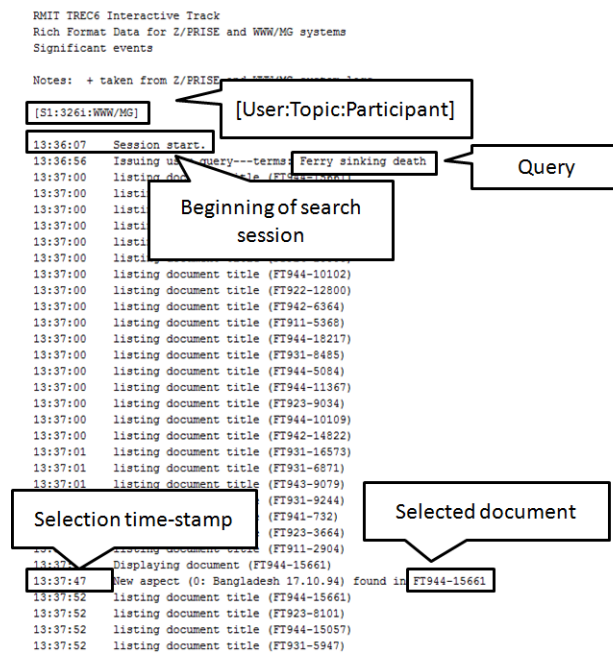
RMIT TREC6 Interactive Track
Rich Format Data for Z/PRISE and WWW/MG systems
Significant events

Notes: + taken from Z/PRISE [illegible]

[S1:3261:WWW/MG]

[User:Topic:Participant]

13:36:07 Session start.
13:36:56 Issuing u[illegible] query---terms: Ferry sinking death

Query

13:37:00 listing do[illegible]
13:37:00 listi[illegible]
13:37:00 listi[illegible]
13:37:00 listi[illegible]
13:37:00 listi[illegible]

Beginning of search session

13:37:00 listing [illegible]
13:37:00 listing document title (FT944-10102)
13:37:00 listing document title (FT922-12800)
13:37:00 listing document title (FT942-6364)
13:37:00 listing document title (FT911-5368)
13:37:00 listing document title (FT944-18217)
13:37:00 listing document title (FT931-8485)
13:37:00 listing document title (FT944-5084)
13:37:00 listing document title (FT944-11367)
13:37:00 listing document title (FT923-9034)
13:37:00 listing document title (FT944-10109)
13:37:00 listing document title (FT942-14822)
13:37:01 listing document title (FT931-16573)
13:37:01 listing document title (FT931-6871)
13:37:01 listing document title (FT943-9079)
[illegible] (FT931-9244)
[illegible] (FT941-732)
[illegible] (FT923-3664)
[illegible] (FT911-2904)
13:37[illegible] Displaying document (FT944-15661)
13:37:47 New aspect (0: Bangladesh 17.10.94) found in FT944-15661

Selection time-stamp

Selected document

13:37:52 listing document title (FT944-15661)
13:37:52 listing document title (FT923-8101)
13:37:52 listing document title (FT944-15057)
13:37:52 listing document title (FT931-5947)